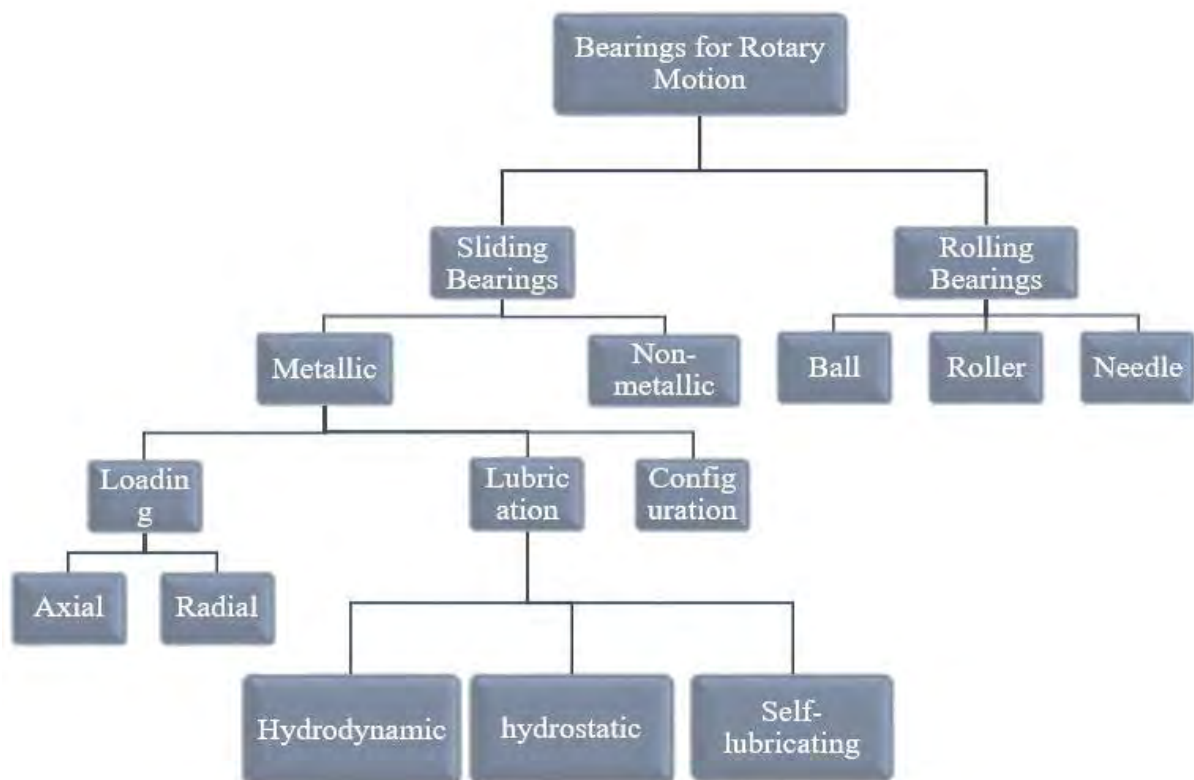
Bearings for Rotary Motion

Sliding Bearings

Rolling Bearings

Metallic

Non-metallic

Ball

Roller

Needle

Loading

Lubrication

Configuration

Axial

Radial

Hydrodynamic

hydrostatic

Self-lubricating